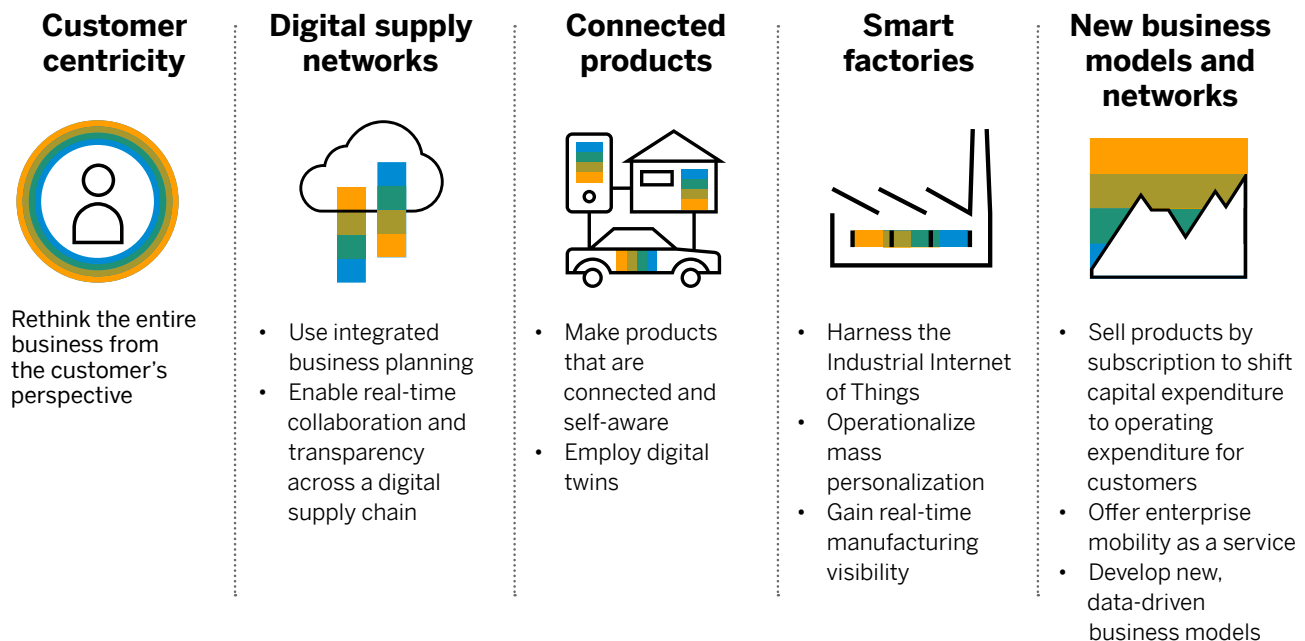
Customer centricity

Rethink the entire business from the customer's perspective

Digital supply networks

- Use integrated business planning
- Enable real-time collaboration and transparency across a digital supply chain

Connected products

- Make products that are connected and self-aware
- Employ digital twins

Smart factories

- Harness the Industrial Internet of Things
- Operationalize mass personalization
- Gain real-time manufacturing visibility

New business models and networks

- Sell products by subscription to shift capital expenditure to operating expenditure for customers
- Offer enterprise mobility as a service
- Develop new, data-driven business models